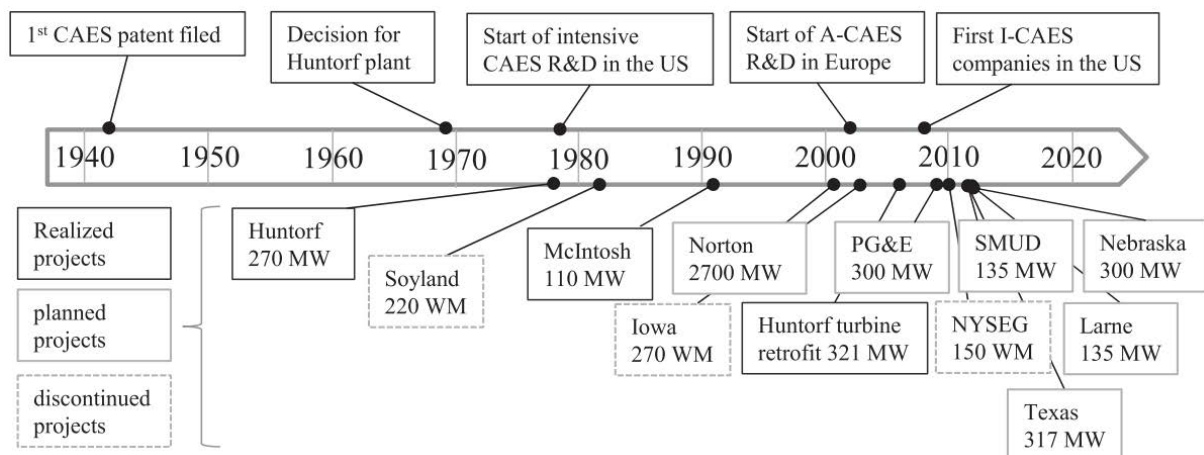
1st CAES patent filed

Decision for Huntorf plant

Start of intensive CAES R&D in the US

Start of A-CAES R&D in Europe

First I-CAES companies in the US

1940 1950 1960 1970 1980 1990 2000 2010 2020

Realized projects

planned projects

discontinued projects

Huntorf 270 MW

Soyland 220 WM

McIntosh 110 MW

Norton 2700 MW

Iowa 270 WM

Huntorf turbine retrofit 321 MW

PG&E 300 MW

NYSEG 150 WM

SMUD 135 MW

Nebraska 300 MW

Larne 135 MW

Texas 317 MW